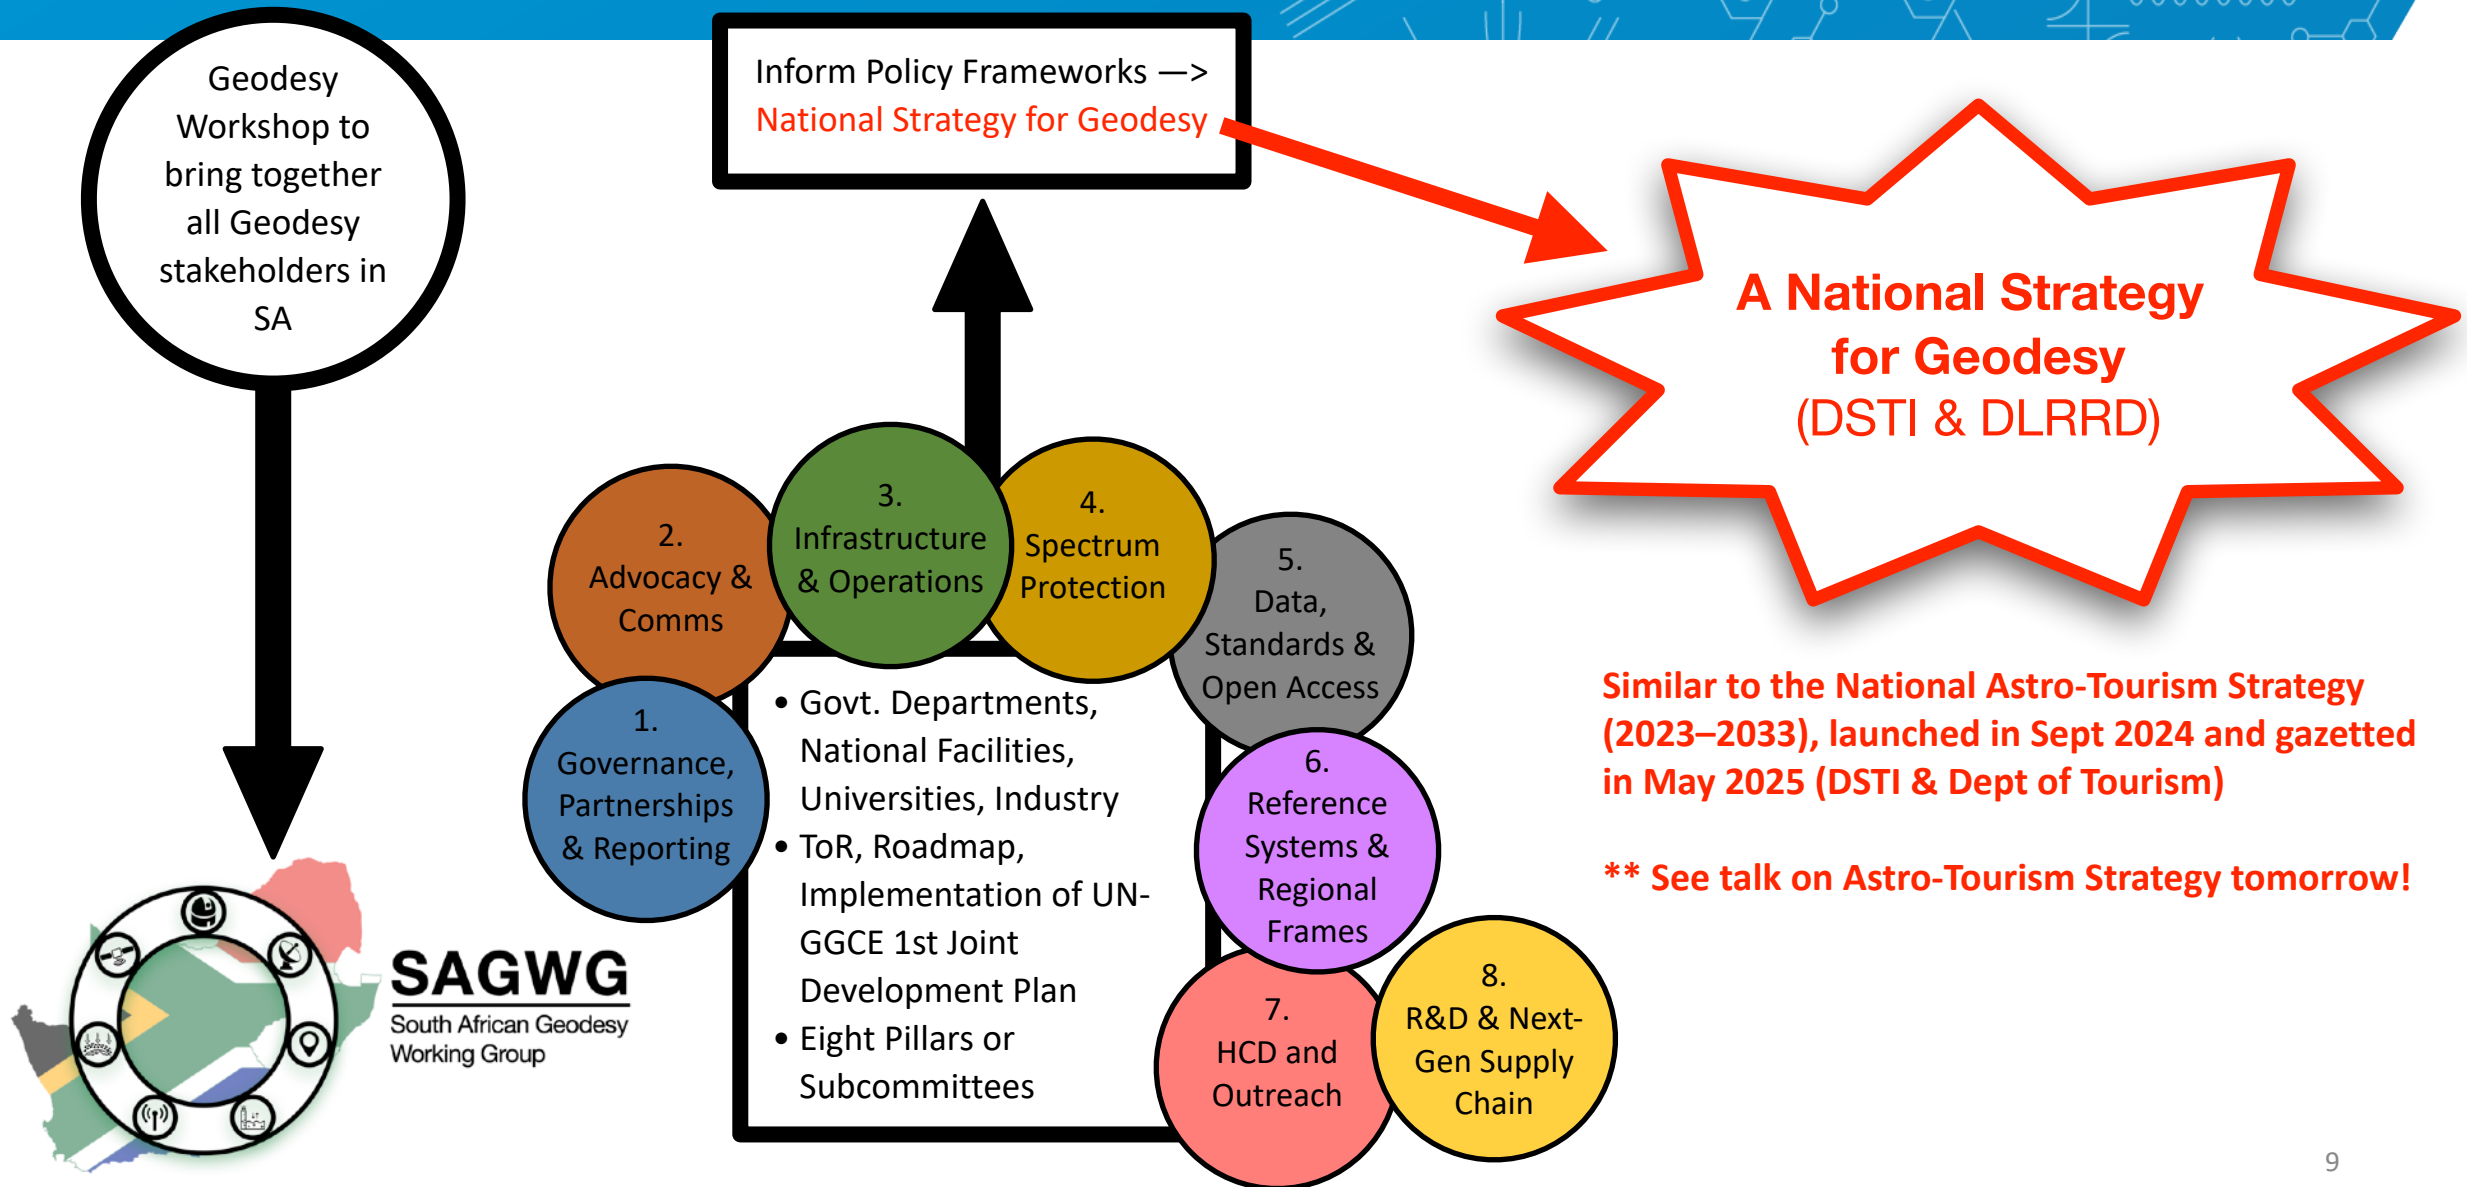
Geodesy Workshop to bring together all Geodesy stakeholders in SA

Inform Policy Frameworks —>
National Strategy for Geodesy

A National Strategy for Geodesy
(DSTI & DLRRD)

2.
Advocacy & Comms

3.
Infrastructure & Operations

4.
Spectrum Protection

5.
Data, Standards & Open Access

1.
Governance, Partnerships & Reporting

6.
Reference Systems & Regional Frames

7.
HCD and Outreach

8.
R&D & Next-Gen Supply Chain

• Govt. Departments, National Facilities, Universities, Industry
• ToR, Roadmap, Implementation of UN-GGCE 1st Joint Development Plan
• Eight Pillars or Subcommittees

Similar to the National Astro-Tourism Strategy (2023–2033), launched in Sept 2024 and gazetted in May 2025 (DSTI & Dept of Tourism)

** See talk on Astro-Tourism Strategy tomorrow!

SAGWG
South African Geodesy Working Group

9